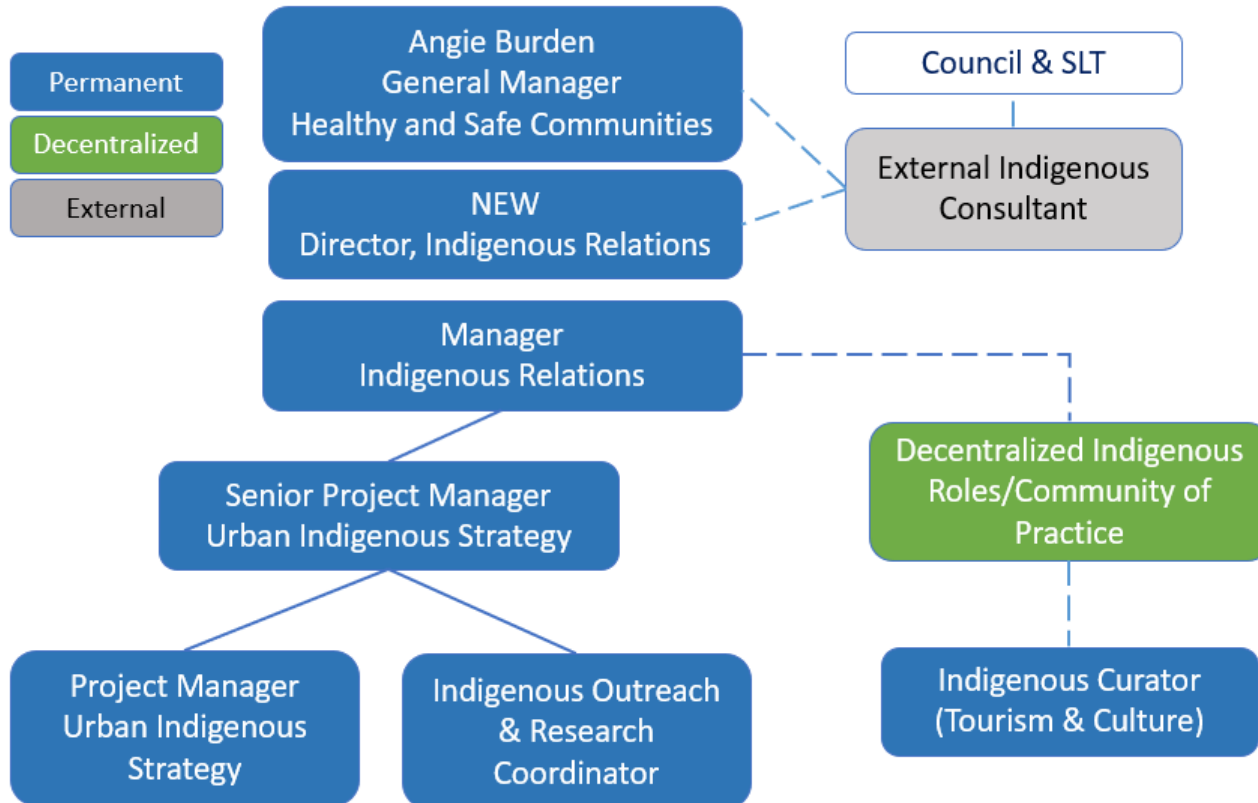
Permanent

Decentralized

External

Angie Burden
General Manager
Healthy and Safe Communities

NEW
Director, Indigenous Relations

Council & SLT

External Indigenous Consultant

Manager
Indigenous Relations

Decentralized Indigenous Roles/Community of Practice

Senior Project Manager
Urban Indigenous Strategy

Project Manager
Urban Indigenous Strategy

Indigenous Outreach & Research Coordinator

Indigenous Curator
(Tourism & Culture)